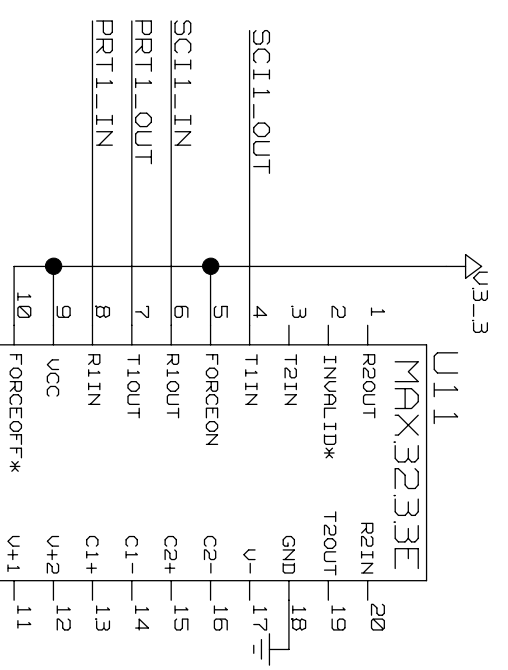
PRT1_IN
PRT1_OUT
SCI1_IN
SCI1_OUT
V3_3
U11
MAX3233E
1 R2OUT
2 INVALID*
3 T2IN
4 T1IN
5 FORCEON
6 R1OUT
7 T1OUT
8 R1IN
9 VCC
10 FORCEOFF*
20 R2IN
19 T2OUT
18 GND
17 V-
16 C2-
15 C2+
14 C1-
13 C1+
12 V+2
11 V+1